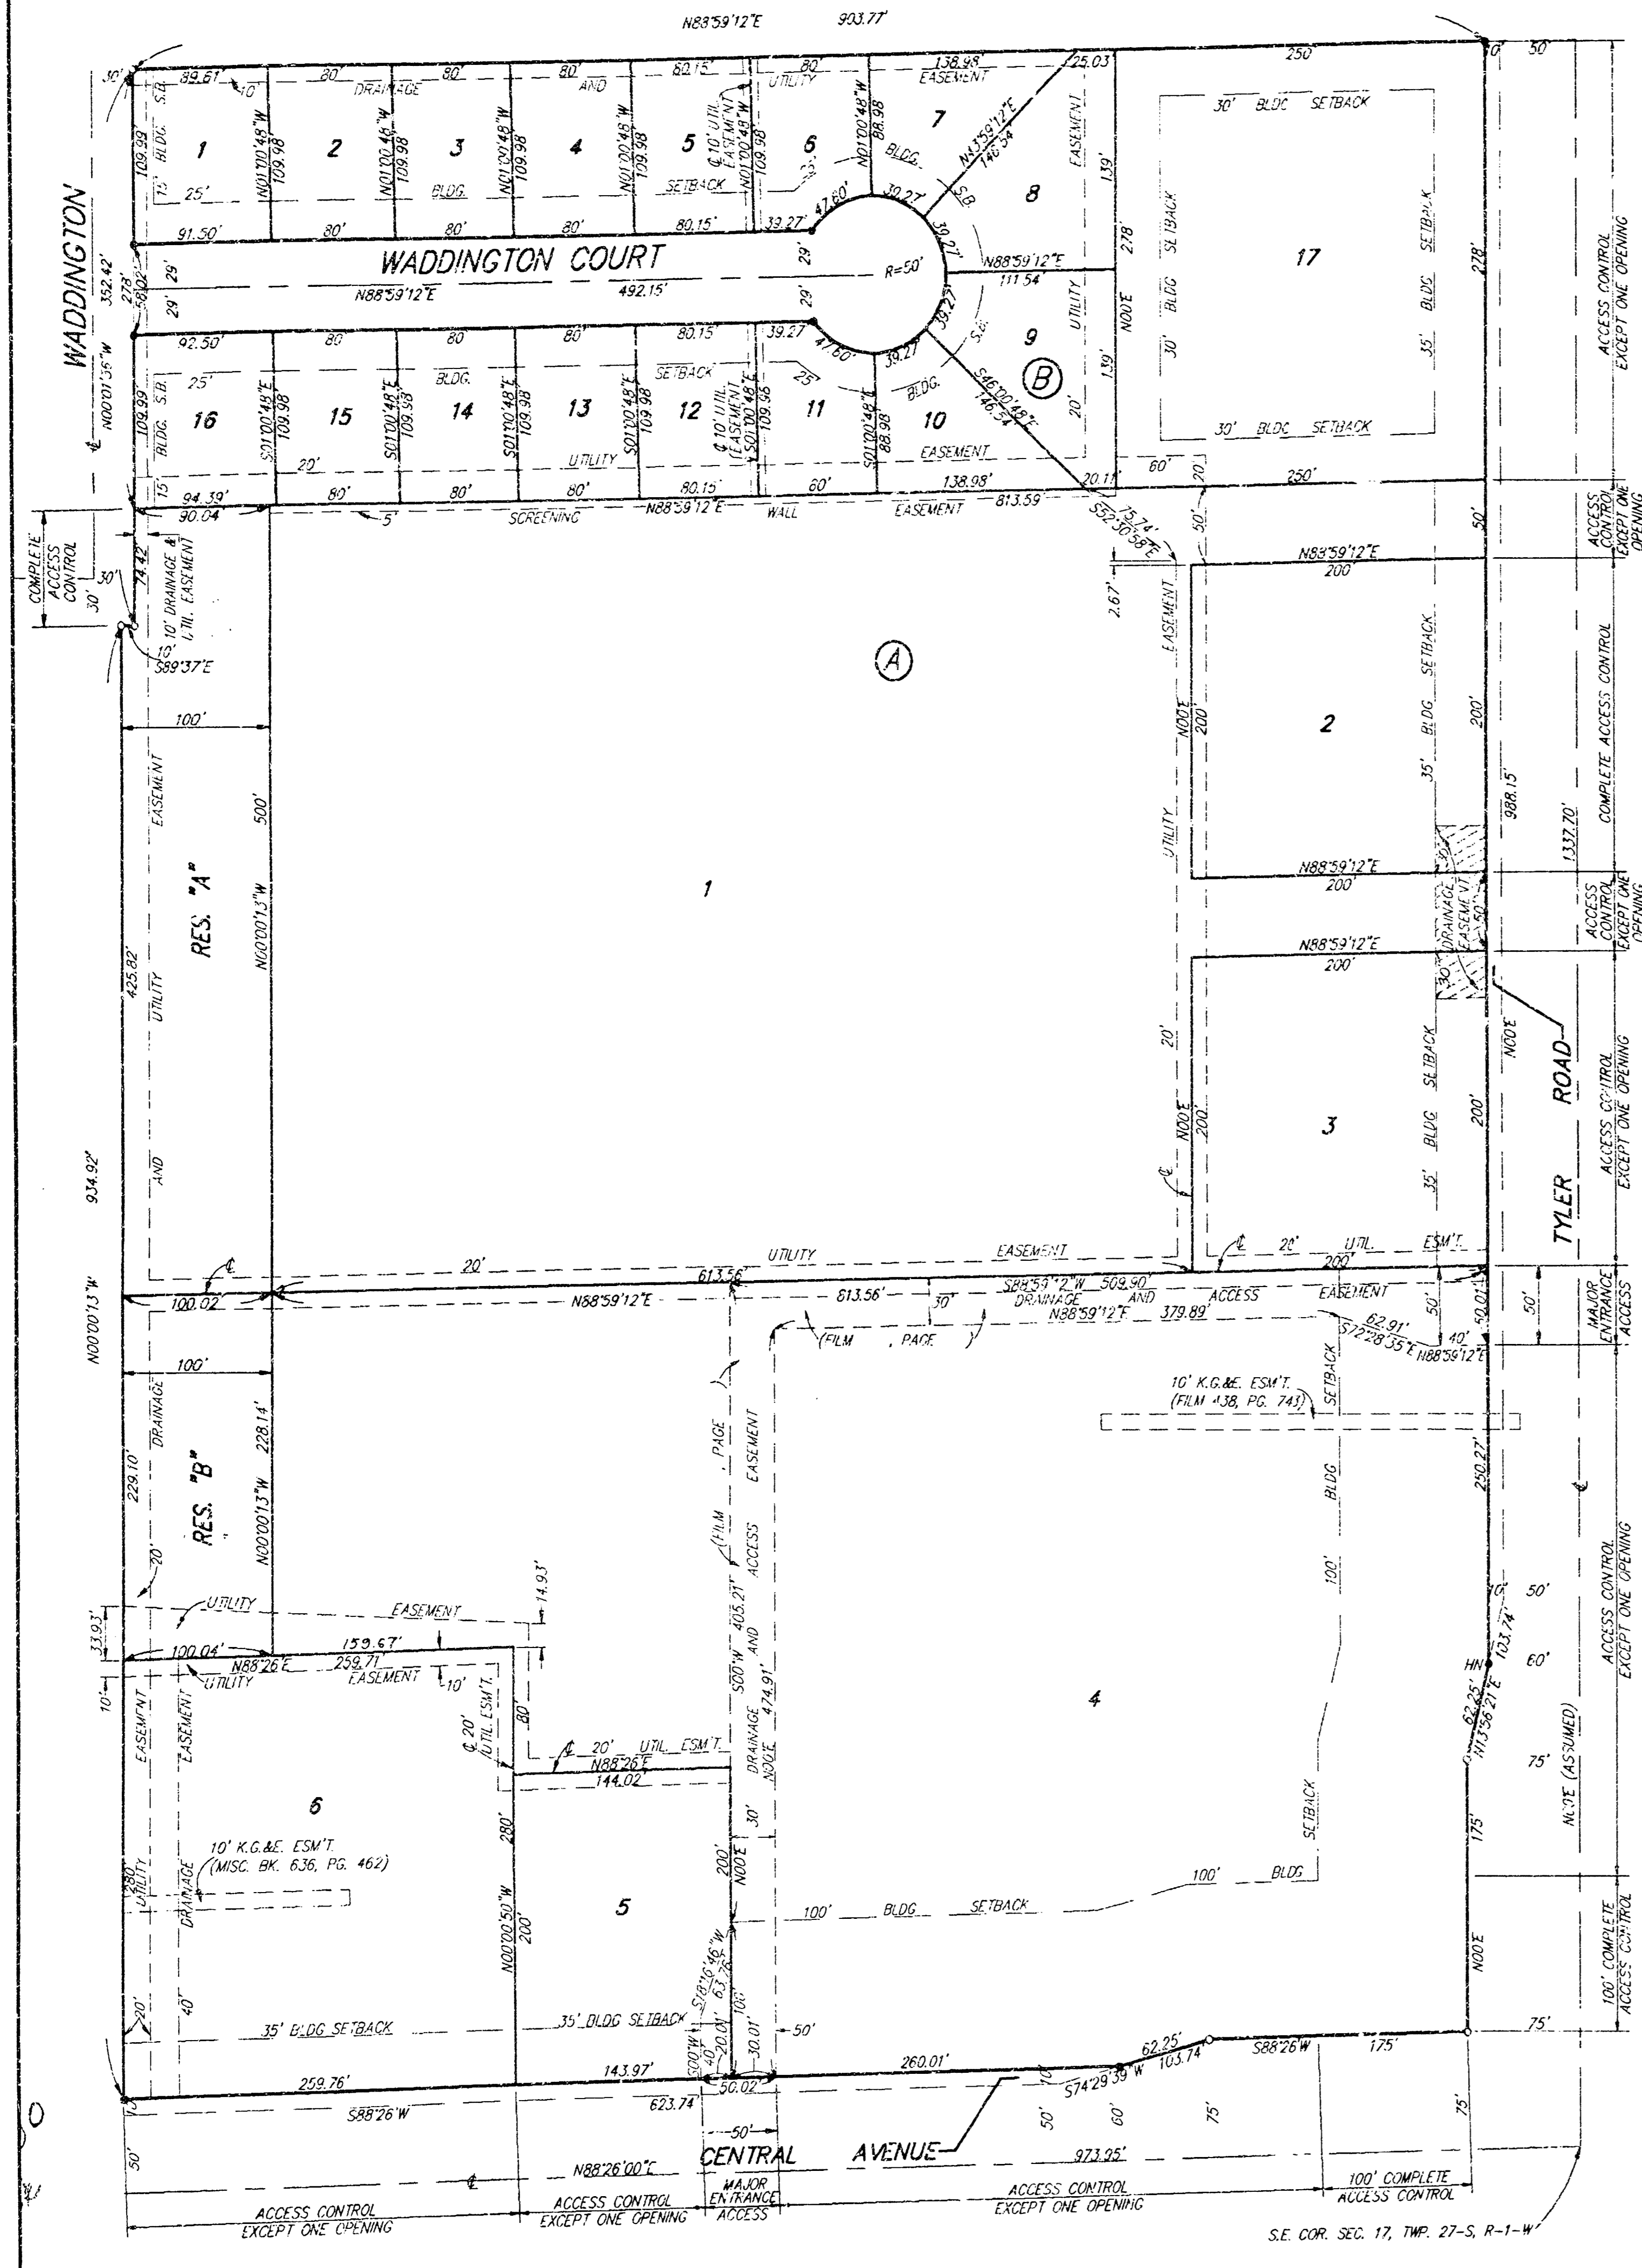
N88°59'12"E 903.77'

30' 89.61' 10' 80' DRAINAGE 80' 80' AND 80.15' 80' UTILITY 138.98' EASEMENT 25.03' 250' 30' 50'

15' BLDG. S.B. 109.99 1 N01°00'48"W 109.98 2 N01°00'48"W 109.98 3 N01°00'48"W 109.98 4 N01°00'48"W 109.98 5 ℄ 10' UTIL. EASEMENT N01°00'48"W 109.98 6 N01°00'48"W 88.98 7 BLDG. N43°59'12"E 146.54 S.B. 8 EASEMENT 139'

30' BLDG SETBACK

25' BLDG. SETBACK 25'

91.50' 80' 80' 80' 80.15' 39.27' 47.60' 39.27' 39.27'

WADDINGTON COURT

R=50' N88°59'12"E 111.54' 278' 17

30' BLDG SETBACK 35' BLDG SETBACK

WADDINGTON 352.42' 278' 58.02' 29' 29' N88°59'12"E 492.15' 29' 29' UTILITY N00°E 139'

N00°01'35"W

92.50' 80' 80' 80' 80.15' 39.27' 47.60' 39.27' 39.27' 9 B

25' BLDG. SETBACK 25' BLDG. S46°00'48"E 146.54

BLDG. S.B. 109.99 16 S01°00'48"E 109.98 15 S01°00'48"E 109.98 14 S01°00'48"E 109.98 13 S01°00'48"E 109.98 12 ℄ 10' UTIL. EASEMENT S01°00'48"E 109.96 11 S01°00'48"E 88.98 10 20'

30' BLDG SETBACK

15' 20' UTILITY EASEMENT 60' 20'

94.39' 80' 80' 80' 80.15' 60' 138.98' 20.11' 250'

90.04' 5' SCREENING N88°59'12"E WALL EASEMENT 813.59' S52°50'58"E 75.74' 50' 50'

COMPLETE ACCESS CONTROL 30' 30' 74.42' 10' DRAINAGE & UTIL. EASEMENT 10' S89°37'E

2.67' EASEMENT N83°59'12"E 200'

A

100'

EASEMENT 500' N00°00'13"W 2 35' BLDG SETBACK 200' N00°E 200' UTILITY 988.15' 1337.70'

RES. "A" 1

425.82' UTILITY AND

N88°59'12"E 200'
DRAINAGE EASEMENT 50'

N88°59'12"E 200' 20'

N00°E 200' 3 35' BLDG SETBACK 200' N00°E

934.92' TYLER ROAD

ACCESS CONTROL EXCEPT ONE OPENING
ACCESS CONTROL EXCEPT ONE OPENING
COMPLETE ACCESS CONTROL
ACCESS CONTROL EXCEPT ONE OPENING
ACCESS CONTROL EXCEPT ONE OPENING

20' UTILITY EASEMENT ℄ 20' UTIL. ESM'T. 200'

100.02' 613.56' N88°59'12"E 813.56' 30' S88°59'12"W 509.90 DRAINAGE AND ACCESS EASEMENT 50' 50.01' 50' MAJOR ENTRANCE ACCESS

N88°59'12"E 379.89' 62.91' S72°28'35"E 40' N88°59'12"E

(FILM , PAGE )

N00°00'13"W 100' DRAINAGE RES. "B" 228.14' 229.10'

10' K.G.&E. ESM'T. (FILM 438, PG. 743)

SETBACK BLDG 100' 250.27' ℄

(FILM , PAGE ) EASEMENT ACCESS AND DRAINAGE 405.21' S00°W 474.91' N00°E

20' UTILITY EASEMENT 14.93' 33.93' 10'

100.04' 159.67' N88°26'E 259.71' UTILITY EASEMENT 10' 80'

4 HN 103.74' 62.25' N13°56'21"E 50' 60' 75' N00°E (ASSUMED)

EASEMENT EASEMENT ℄ 20' UTIL. ESM'T. ℄ 20' UTIL. ESM'T. N88°26'E 144.02'

6 280' 30' 200' N00°E

10' K.G.&E. ESM'T. (MISC. BK. 636, PG. 462)

280' UTILITY DRAINAGE N00°00'50"W 200' 5 SETBACK 100' BLDG 175'

100' BLDG SETBACK

S78°26'46"W 63.76' 100' 50'

20' 40' 35' BLDG SETBACK 35' BLDG SETBACK N00°E

S00°W 40' 20.01' 30.01' 75'

259.76' 143.97' 50.02' 260.01' 10' S74°29'39"W 62.25' 103.74' S88°26'W 175'

S88°26'W 623.74' 50' 50' 60' 75' 75' 100' COMPLETE ACCESS CONTROL

50' N88°26'00"E CENTRAL AVENUE 973.95'

ACCESS CONTROL EXCEPT ONE OPENING ACCESS CONTROL EXCEPT ONE OPENING MAJOR ENTRANCE ACCESS ACCESS CONTROL EXCEPT ONE OPENING 100' COMPLETE ACCESS CONTROL

S.E. COR. SEC. 17, TWP. 27-S, R-1-W